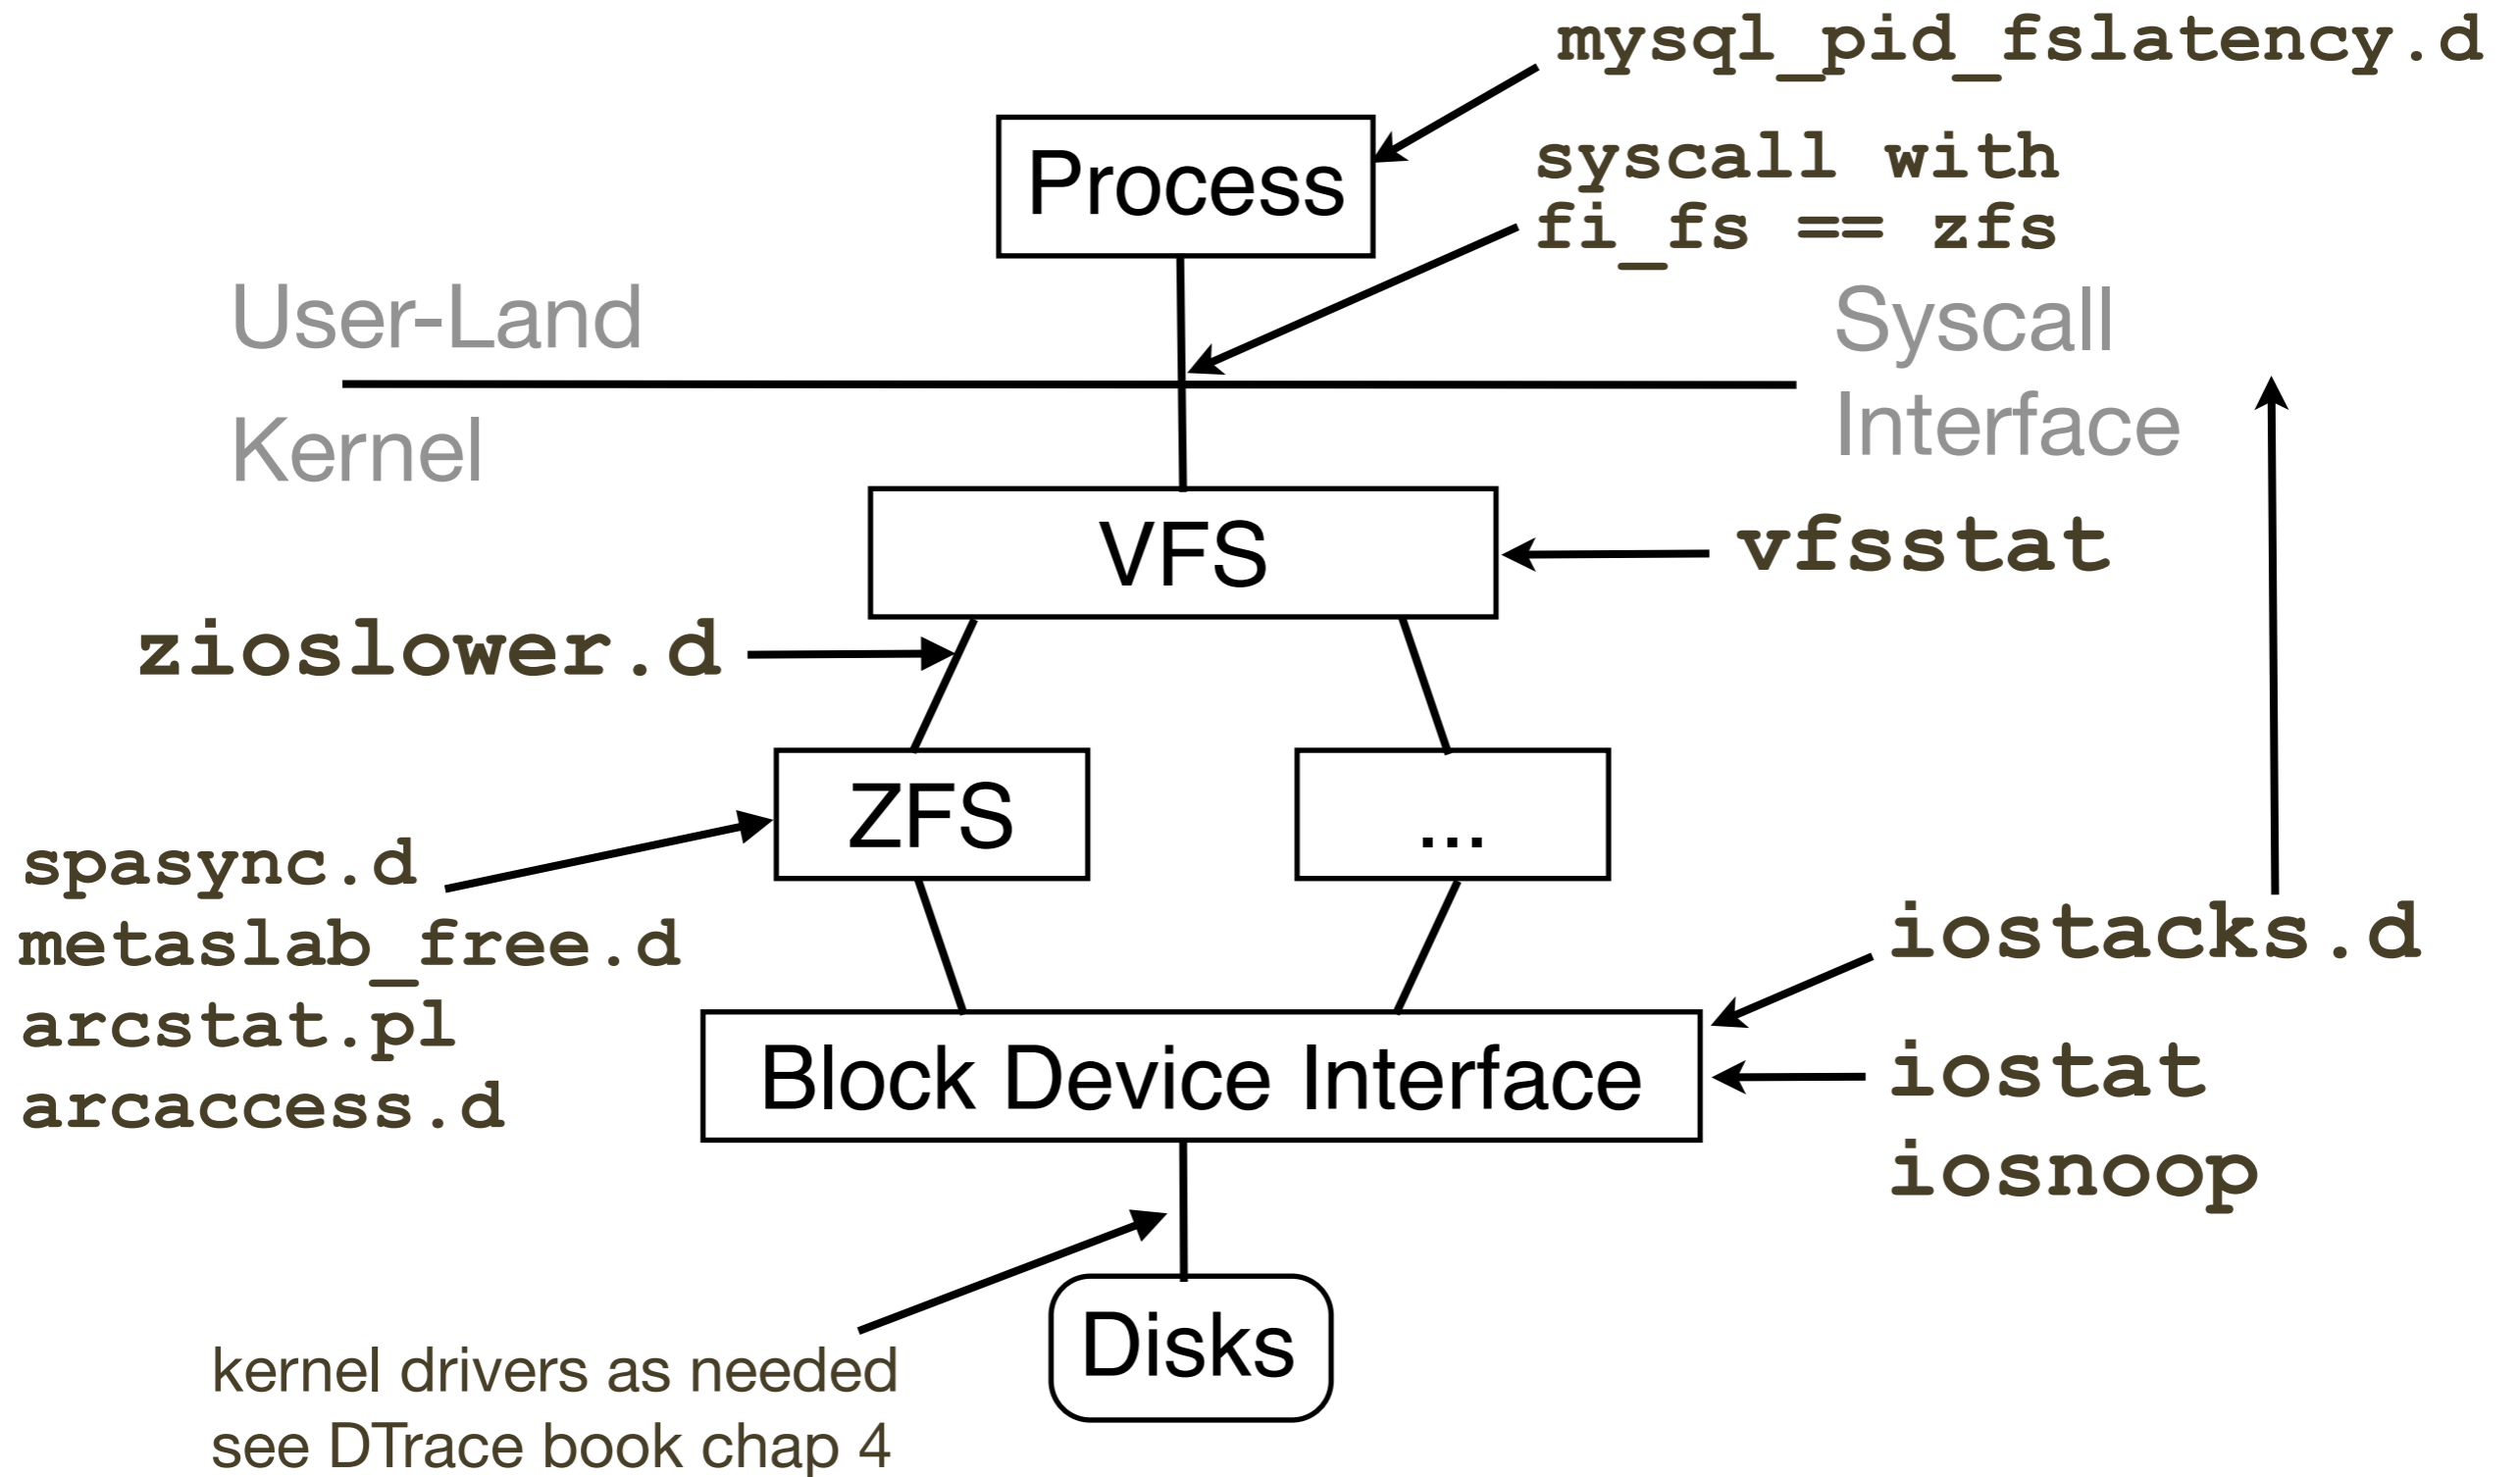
mysql_pid_fslatency.d

Process

syscall with
fi_fs == zfs

User-Land

Syscall
Interface

Kernel

VFS

vfsstat

zioslower.d

ZFS

...

spasync.d
metaslab_free.d
arcstat.pl
arcaccess.d

iostacks.d

Block Device Interface

iostat
iosnoop

Disks

kernel drivers as needed
see DTrace book chap 4